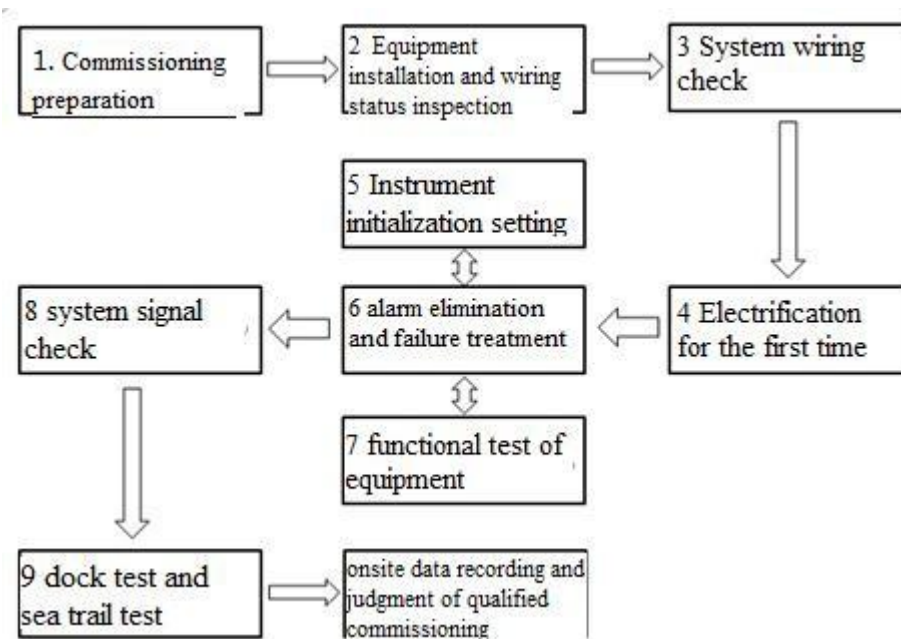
1. Commissioning preparation

2 Equipment installation and wiring status inspection

3 System wiring check

5 Instrument initialization setting

8 system signal check

6 alarm elimination and failure treatment

4 Electrification for the first time

7 functional test of equipment

9 dock test and sea trail test

onsite data recording and judgment of qualified commissioning